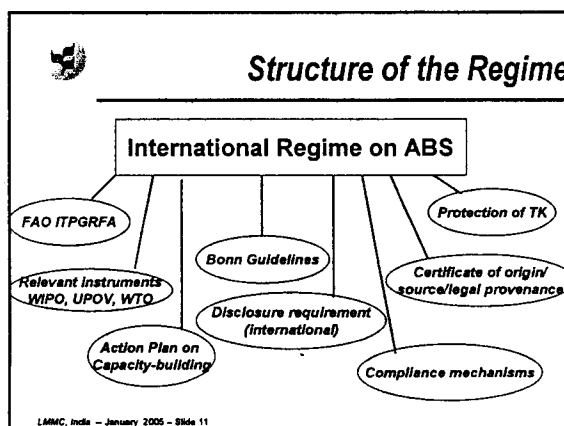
Structure of the Regime

International Regime on ABS

FAO ITPGRFA

Relevant instruments WIPO, UPOV, WTO

Action Plan on Capacity-building

Bonn Guidelines

Disclosure requirement (international)

Protection of TK

Certificate of origin/ source/legal provenanc

Compliance mechanisms

LMMC, India – January 2005 – Slide 11